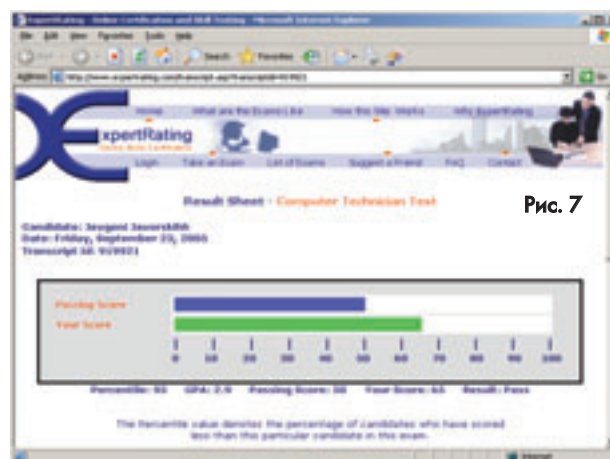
ExpertRating - Online Certifications and Skill Testing - Microsoft Internet Explorer

File Edit View Favorites Tools Help

Back Search Favorites

Address http://www.expertrating.com/transcript.asp?transcriptid=919921

Home What are the Exams Like How the Site Works Why ExpertRating

xpertRating

Login Take an Exam List of Exams Suggest a Friend FAQ Contact

Result Sheet - Computer Technician Test

Рис. 7

Candidate: Jevgeni Javorskih
Date: Friday, September 23, 2005
Transcript Id: 919921

Passing Score

Your Score

0 10 20 30 40 50 60 70 80 90 100

Percentile: 93 GPA: 2.9 Passing Score: 50 Your Score: 65 Result: Pass

The Percentile value denotes the percentage of candidates who have scored less than this particular candidate in this exam.

Internet